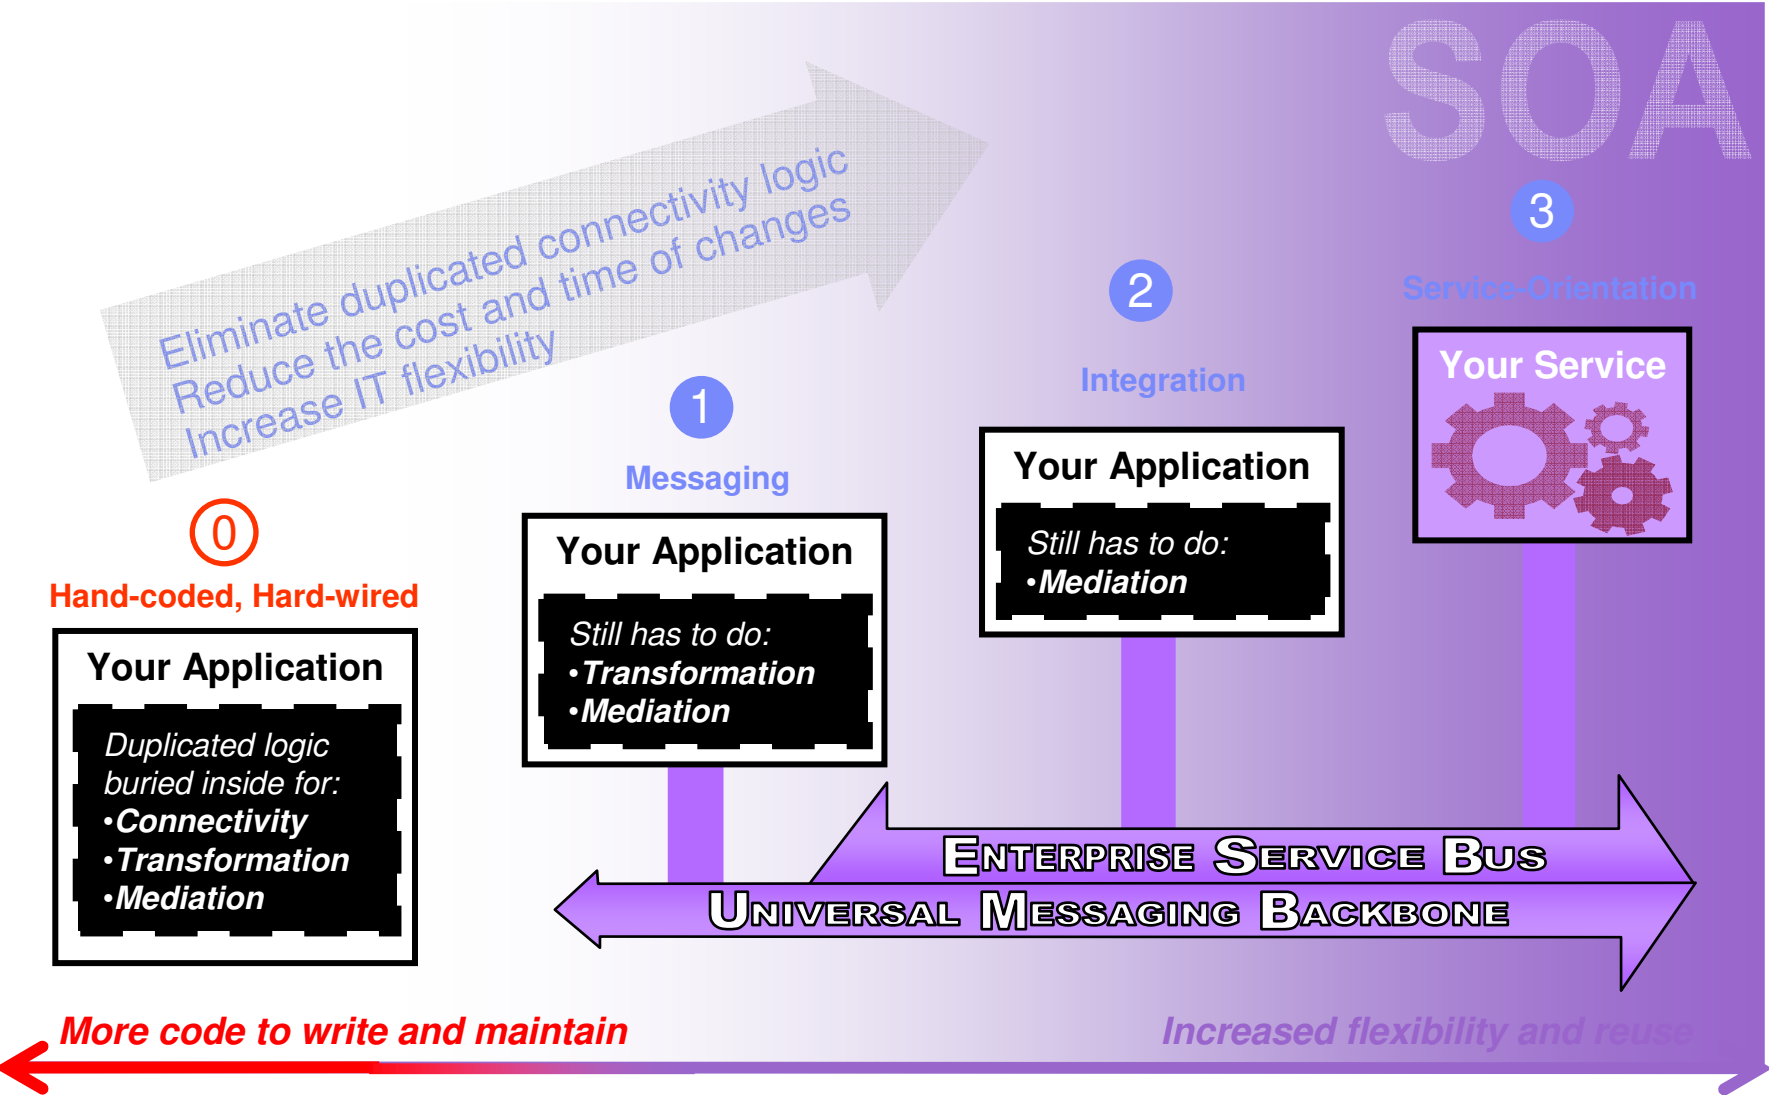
SOA

Eliminate duplicated connectivity logic
Reduce the cost and time of changes
Increase IT flexibility

0
Hand-coded, Hard-wired

Your Application
Duplicated logic buried inside for:
•Connectivity
•Transformation
•Mediation

1
Messaging

Your Application
Still has to do:
•Transformation
•Mediation

2
Integration

Your Application
Still has to do:
•Mediation

3
Service-Orientation

Your Service

Enterprise Service Bus
Universal Messaging Backbone

More code to write and maintain

Increased flexibility and reuse